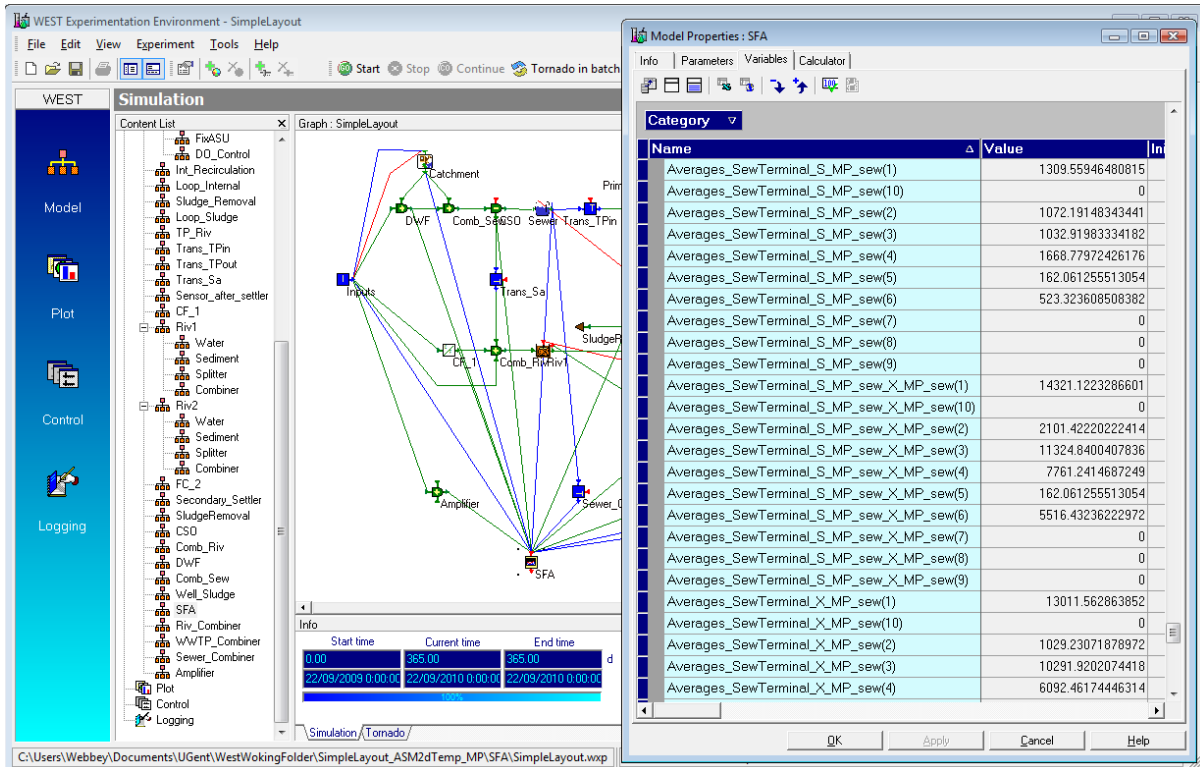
WEST Experimentation Environment - SimpleLayout

File Edit View Experiment Tools Help

Start Stop Continue Tornado in batch

WEST

Model

Plot

Control

Logging

Simulation

Content List

FixASU
DO_Control
Int_Recirculation
Loop_Internal
Sludge_Removal
Loop_Sludge
TP_Riv
Trans_TPin
Trans_TPout
Trans_Sa
Sensor_after_settler
CF_1
Riv1
Water
Sediment
Splitter
Combiner
Riv2
Water
Sediment
Splitter
Combiner
FC_2
Secondary_Settler
SludgeRemoval
CSO
Comb_Riv
DWF
Comb_Sew
Well_Sludge
SFA
Riv_Combiner
WWTP_Combiner
Sewer_Combiner
Amplifier
Plot
Control
Logging

Graph : SimpleLayout

Catchment
Prim
DWF
Comb_SewCSO
Sewer
Trans_TPin
Inputs
Trans_Sa
SludgeR
CF_1
Comb_RivRiv1
Amplifier
Sewer_
SFA

Info

| Start time | Current time | End time | |
|---|---|---|---|
| 0.00 | 365.00 | 365.00 | d |
| 22/09/2009 0:00:00 | 22/09/2010 0:00:00 | 22/09/2010 0:00:00 | |

100%

Simulation Tornado

C:\Users\Webbey\Documents\UGent\WestWokingFolder\SimpleLayout_ASM2dTemp_MP\SFA\SimpleLayout.wxp

Model Properties : SFA

Info Parameters Variables Calculator

Category

| Name | Value | In |
|---|---|---|
| Averages_SewTerminal_S_MP_sew(1) | 1309.55946480815 | |
| Averages_SewTerminal_S_MP_sew(10) | 0 | |
| Averages_SewTerminal_S_MP_sew(2) | 1072.19148343441 | |
| Averages_SewTerminal_S_MP_sew(3) | 1032.91983334182 | |
| Averages_SewTerminal_S_MP_sew(4) | 1668.77972426176 | |
| Averages_SewTerminal_S_MP_sew(5) | 162.061255513054 | |
| Averages_SewTerminal_S_MP_sew(6) | 523.323608508382 | |
| Averages_SewTerminal_S_MP_sew(7) | 0 | |
| Averages_SewTerminal_S_MP_sew(8) | 0 | |
| Averages_SewTerminal_S_MP_sew(9) | 0 | |
| Averages_SewTerminal_S_MP_sew_X_MP_sew(1) | 14321.1223286601 | |
| Averages_SewTerminal_S_MP_sew_X_MP_sew(10) | 0 | |
| Averages_SewTerminal_S_MP_sew_X_MP_sew(2) | 2101.42220222414 | |
| Averages_SewTerminal_S_MP_sew_X_MP_sew(3) | 11324.8400407836 | |
| Averages_SewTerminal_S_MP_sew_X_MP_sew(4) | 7761.2414687249 | |
| Averages_SewTerminal_S_MP_sew_X_MP_sew(5) | 162.061255513054 | |
| Averages_SewTerminal_S_MP_sew_X_MP_sew(6) | 5516.43236222972 | |
| Averages_SewTerminal_S_MP_sew_X_MP_sew(7) | 0 | |
| Averages_SewTerminal_S_MP_sew_X_MP_sew(8) | 0 | |
| Averages_SewTerminal_S_MP_sew_X_MP_sew(9) | 0 | |
| Averages_SewTerminal_X_MP_sew(1) | 13011.562863852 | |
| Averages_SewTerminal_X_MP_sew(10) | 0 | |
| Averages_SewTerminal_X_MP_sew(2) | 1029.23071878972 | |
| Averages_SewTerminal_X_MP_sew(3) | 10291.9202074418 | |
| Averages_SewTerminal_X_MP_sew(4) | 6092.46174446314 | |

OK Apply Cancel Help